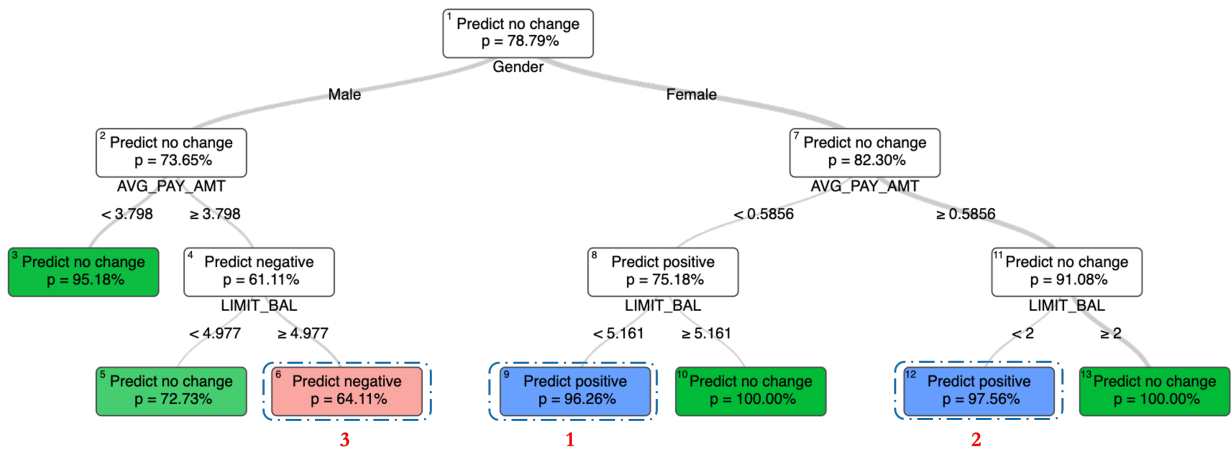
1 Predict no change
p = 78.79%
Gender

Male

Female

2 Predict no change
p = 73.65%
AVG_PAY_AMT

< 3.798

≥ 3.798

3 Predict no change
p = 95.18%

4 Predict negative
p = 61.11%
LIMIT_BAL

< 4.977

≥ 4.977

5 Predict no change
p = 72.73%

6 Predict negative
p = 64.11%

3

7 Predict no change
p = 82.30%
AVG_PAY_AMT

< 0.5856

≥ 0.5856

8 Predict positive
p = 75.18%
LIMIT_BAL

< 5.161

≥ 5.161

9 Predict positive
p = 96.26%

1

10 Predict no change
p = 100.00%

11 Predict no change
p = 91.08%
LIMIT_BAL

< 2

≥ 2

12 Predict positive
p = 97.56%

2

13 Predict no change
p = 100.00%